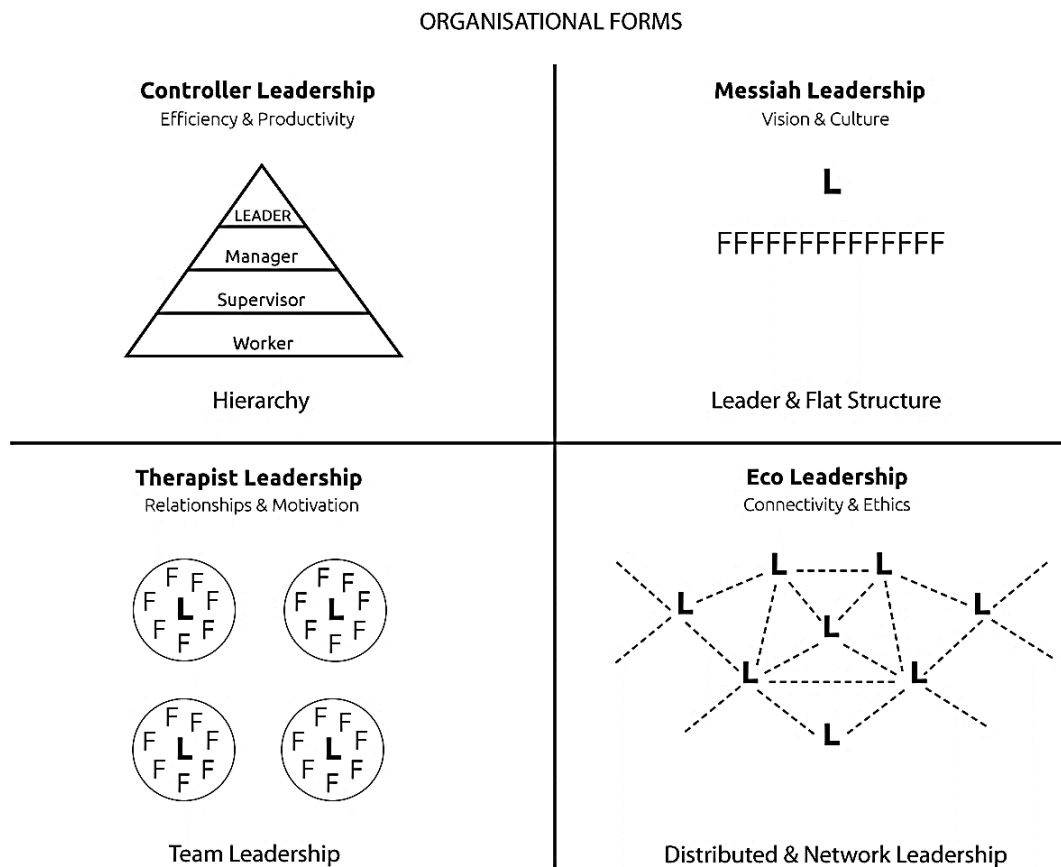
ORGANISATIONAL FORMS

**Controller Leadership**
Efficiency & Productivity

LEADER
Manager
Supervisor
Worker

Hierarchy

**Messiah Leadership**
Vision & Culture

L

FFFFFFFFFFFFFF

Leader & Flat Structure

**Therapist Leadership**
Relationships & Motivation

F F F L F F F F

F F F L F F F F

F F F L F F F F

F F F L F F F F

Team Leadership

**Eco Leadership**
Connectivity & Ethics

L L L L L L L L

Distributed & Network Leadership